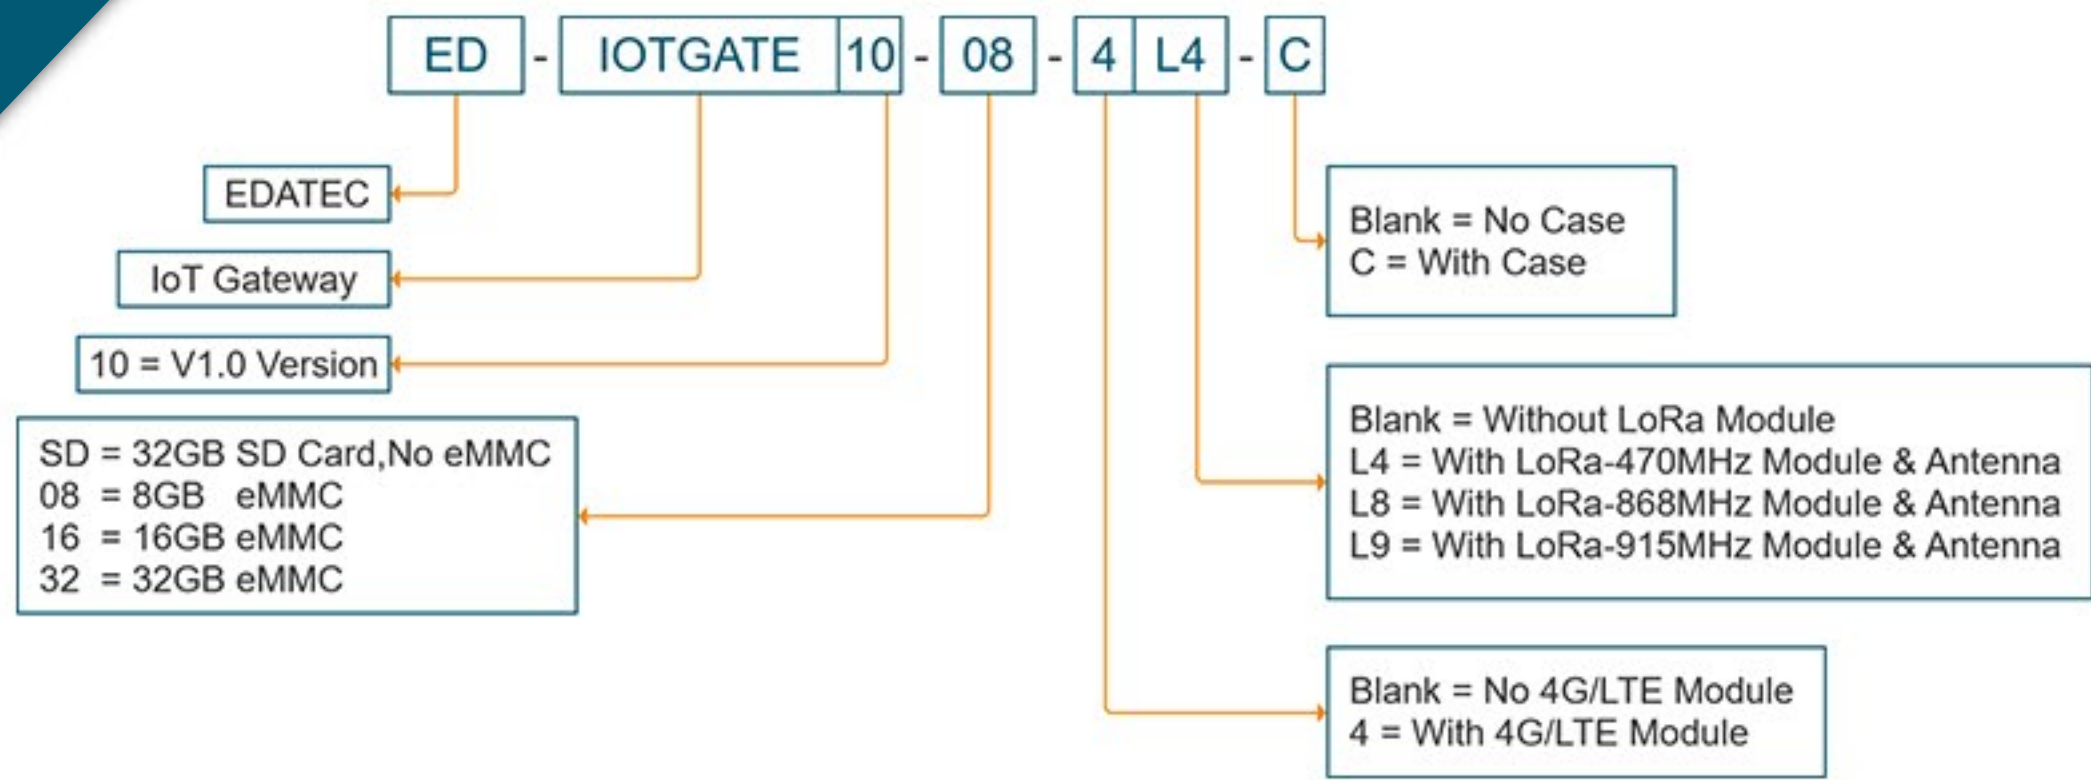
ED - IOTGATE 10 - 08 - 4 L4 - C

EDATEC

IoT Gateway

10 = V1.0 Version

SD = 32GB SD Card,No eMMC
08 = 8GB eMMC
16 = 16GB eMMC
32 = 32GB eMMC

Blank = No Case
C = With Case

Blank = Without LoRa Module
L4 = With LoRa-470MHz Module & Antenna
L8 = With LoRa-868MHz Module & Antenna
L9 = With LoRa-915MHz Module & Antenna

Blank = No 4G/LTE Module
4 = With 4G/LTE Module